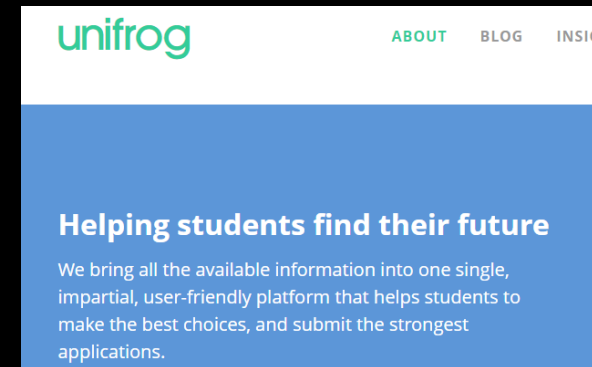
unifrog

ABOUT BLOG INSI

Helping students find their future

We bring all the available information into one single, impartial, user-friendly platform that helps students to make the best choices, and submit the strongest applications.